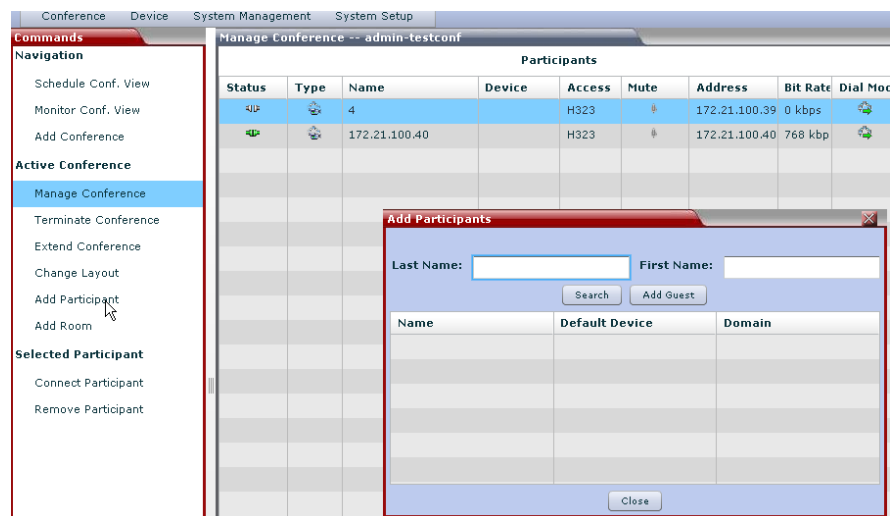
Conference Device System Management System Setup

Commands

Navigation

Schedule Conf. View

Monitor Conf. View

Add Conference

Active Conference

Manage Conference

Terminate Conference

Extend Conference

Change Layout

Add Participant

Add Room

Selected Participant

Connect Participant

Remove Participant

Manage Conference -- admin-testconf

Participants

| Status | Type | Name | Device | Access | Mute | Address | Bit Rate | Dial Moc |
|---|---|---|---|---|---|---|---|---|
| | | 4 | | H323 | | 172.21.100.39 | 0 kbps | |
| | | 172.21.100.40 | | H323 | | 172.21.100.40 | 768 kbp | |

Add Participants

Last Name: First Name:

Search Add Guest

| Name | Default Device | Domain |
|---|---|---|

Close